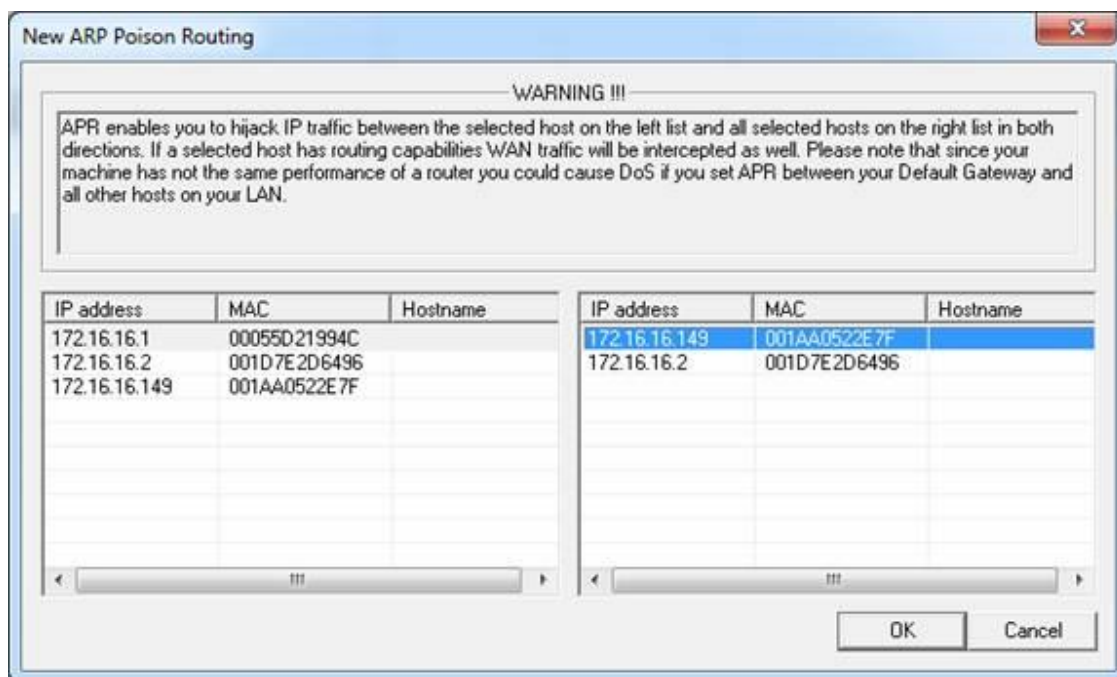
New ARP Poison Routing

WARNING !!!

APR enables you to hijack IP traffic between the selected host on the left list and all selected hosts on the right list in both directions. If a selected host has routing capabilities WAN traffic will be intercepted as well. Please note that since your machine has not the same performance of a router you could cause DoS if you set APR between your Default Gateway and all other hosts on your LAN.

| IP address | MAC | Hostname |
|---|---|---|
| 172.16.16.1 | 00055D21994C | |
| 172.16.16.2 | 001D7E2D6496 | |
| 172.16.16.149 | 001AA0522E7F | |

| IP address | MAC | Hostname |
|---|---|---|
| 172.16.16.149 | 001AA0522E7F | |
| 172.16.16.2 | 001D7E2D6496 | |

OK

Cancel